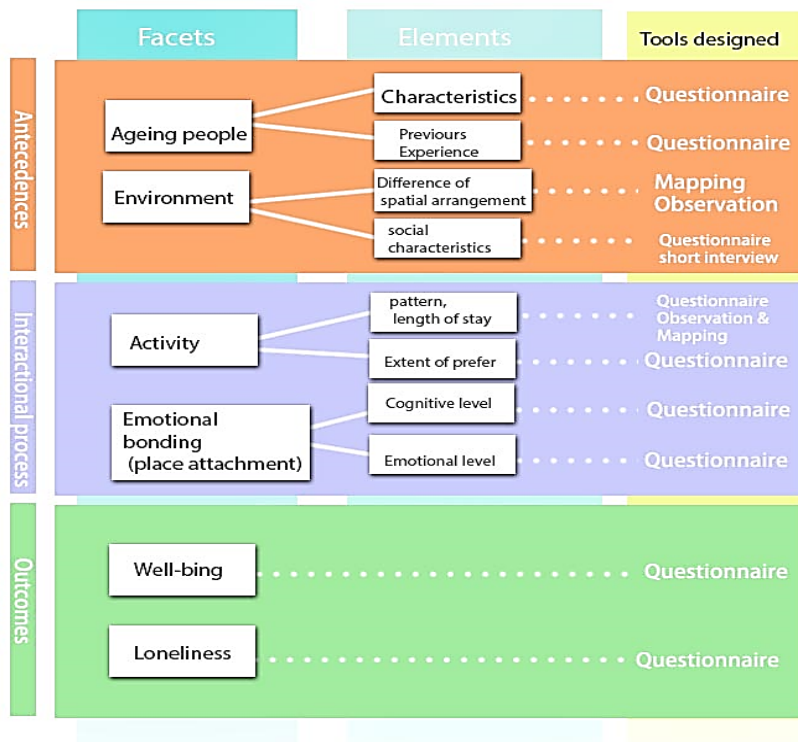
Facets

Elements

Tools designed

Antecedences

Ageing people

Characteristics

Questionnaire

Previours Experience

Questionnaire

Environment

Difference of spatial arrangement

Mapping Observation

social characteristics

Questionnaire short interview

Interactional process

Activity

pattern, length of stay

Questionnaire Observation & Mapping

Extent of prefer

Questionnaire

Emotional bonding (place attachment)

Cognitive level

Questionnaire

Emotional level

Questionnaire

Outcomes

Well-bing

Questionnaire

Loneliness

Questionnaire